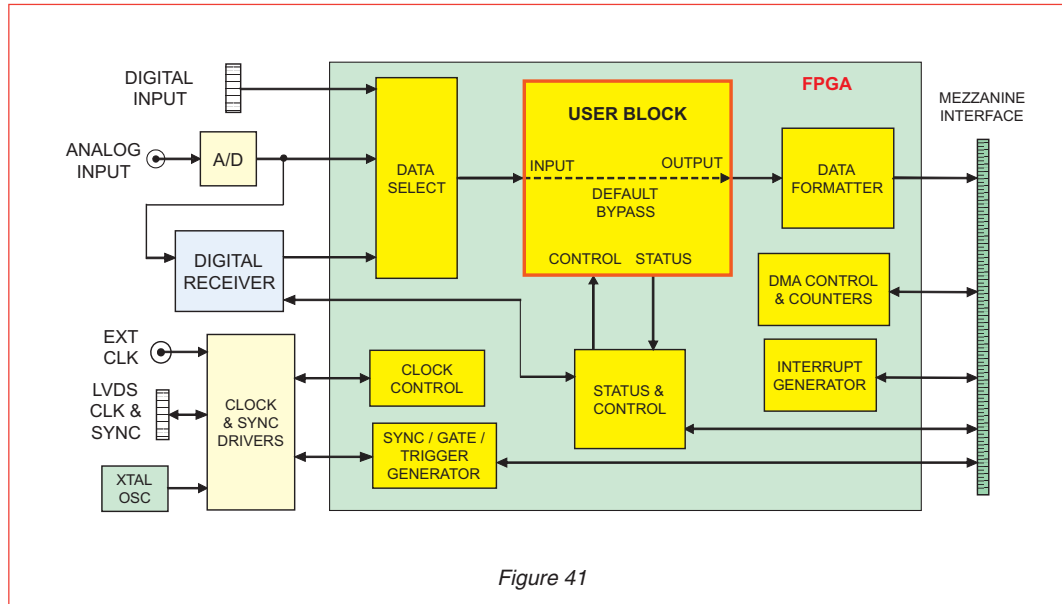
DIGITAL INPUT

ANALOG INPUT

A/D

DIGITAL RECEIVER

EXT CLK

LVDS CLK & SYNC

XTAL OSC

CLOCK & SYNC DRIVERS

FPGA

DATA SELECT

USER BLOCK

INPUT

OUTPUT

DEFAULT BYPASS

CONTROL

STATUS

DATA FORMATTER

DMA CONTROL & COUNTERS

INTERRUPT GENERATOR

CLOCK CONTROL

STATUS & CONTROL

SYNC / GATE / TRIGGER GENERATOR

MEZZANINE INTERFACE

Figure 41